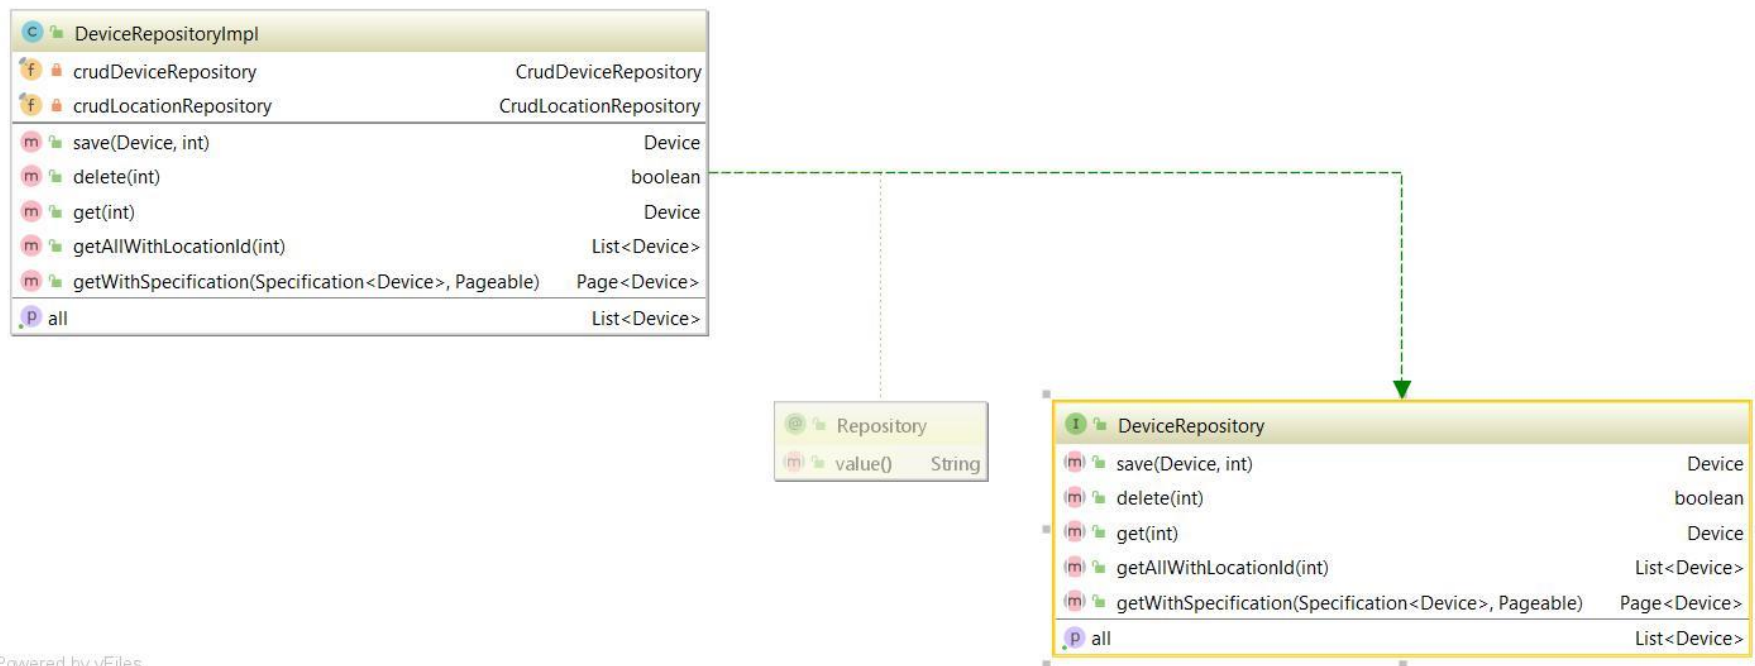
DeviceRepositoryImpl

| | |
|---|---|
| crudDeviceRepository | CrudDeviceRepository |
| crudLocationRepository | CrudLocationRepository |
| save(Device, int) | Device |
| delete(int) | boolean |
| get(int) | Device |
| getAllWithLocationId(int) | List<Device> |
| getWithSpecification(Specification<Device>, Pageable) | Page<Device> |
| all | List<Device> |

Repository

| | |
|---|---|
| value() | String |

DeviceRepository

| | |
|---|---|
| save(Device, int) | Device |
| delete(int) | boolean |
| get(int) | Device |
| getAllWithLocationId(int) | List<Device> |
| getWithSpecification(Specification<Device>, Pageable) | Page<Device> |
| all | List<Device> |

Powered by yFiles